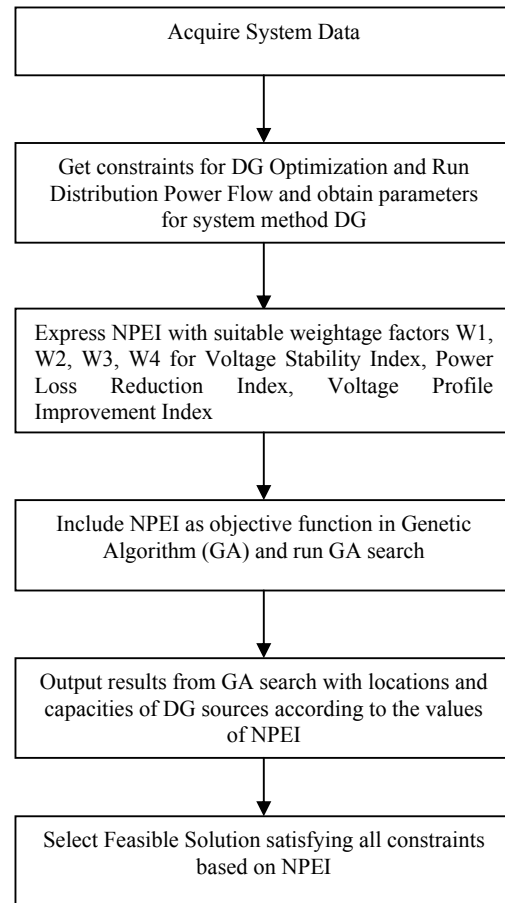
Acquire System Data

Get constraints for DG Optimization and Run Distribution Power Flow and obtain parameters for system method DG

Express NPEI with suitable weightage factors W1, W2, W3, W4 for Voltage Stability Index, Power Loss Reduction Index, Voltage Profile Improvement Index

Include NPEI as objective function in Genetic Algorithm (GA) and run GA search

Output results from GA search with locations and capacities of DG sources according to the values of NPEI

Select Feasible Solution satisfying all constraints based on NPEI